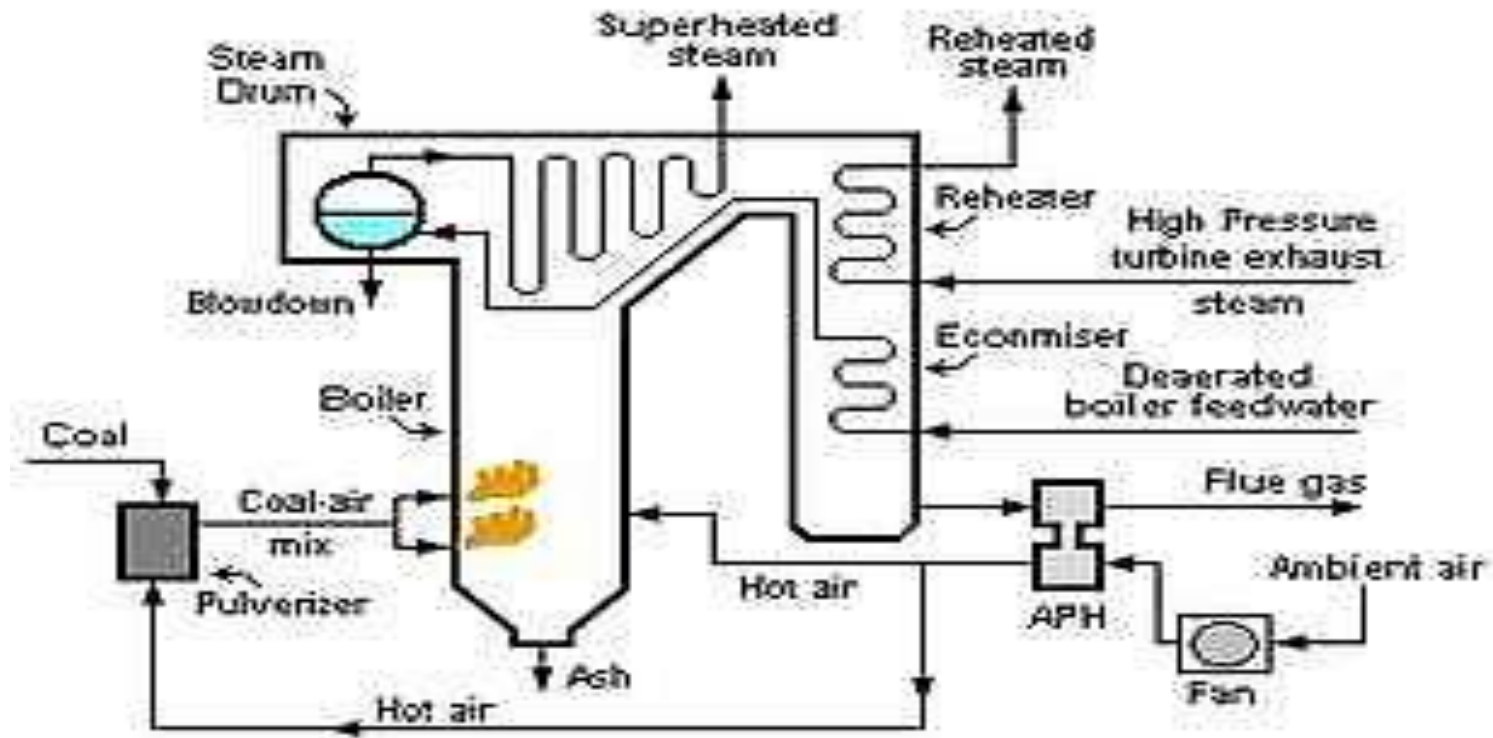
Steam Drum

Superheated steam

Reheated steam

Reheater

High Pressure turbine exhaust steam

Blowdown

Econmiser

Deaerated boiler feedwater

Boiler

Coal

Coal-air mix

Pulverizer

Flue gas

Hot air

Ambient air

APH

Ash

Fan

Hot air